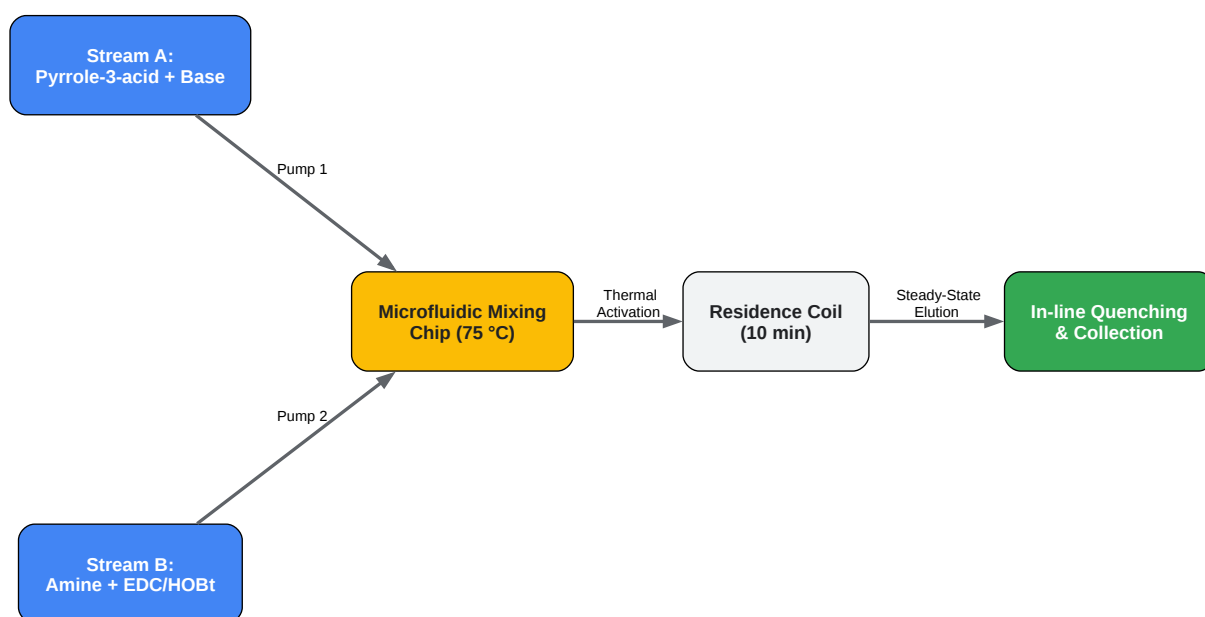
Stream A:
Pyrrole-3-acid + Base

Pump 1

Microfluidic Mixing Chip (75 °C)

Thermal Activation

Residence Coil (10 min)

Steady-State Elution

In-line Quenching & Collection

Pump 2

Stream B:
Amine + EDC/HOBt